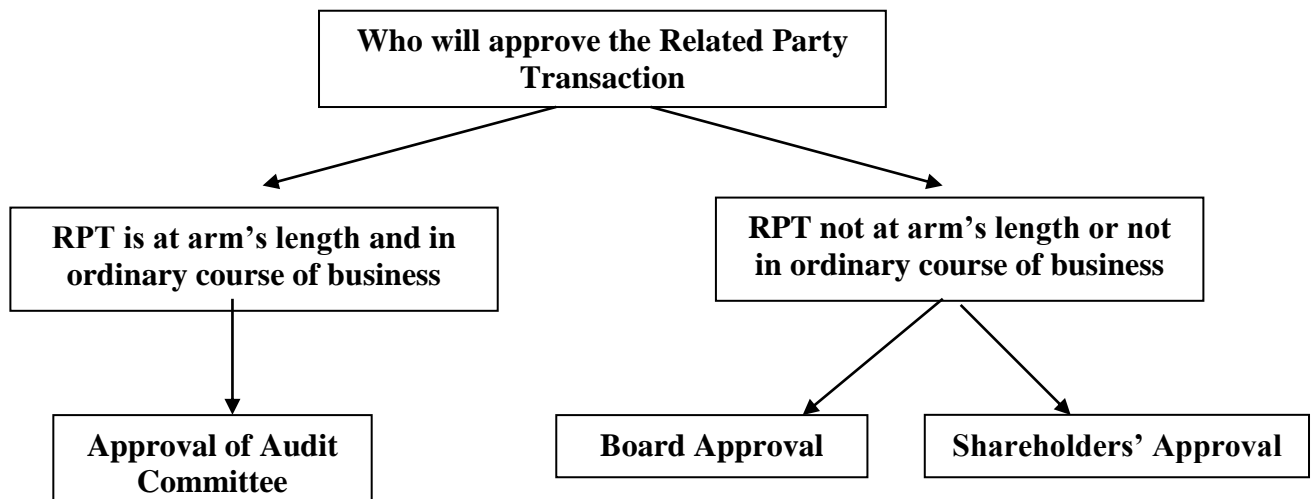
Who will approve the Related Party Transaction

RPT is at arm’s length and in ordinary course of business

RPT not at arm’s length or not in ordinary course of business

Approval of Audit Committee

Board Approval

Shareholders’ Approval